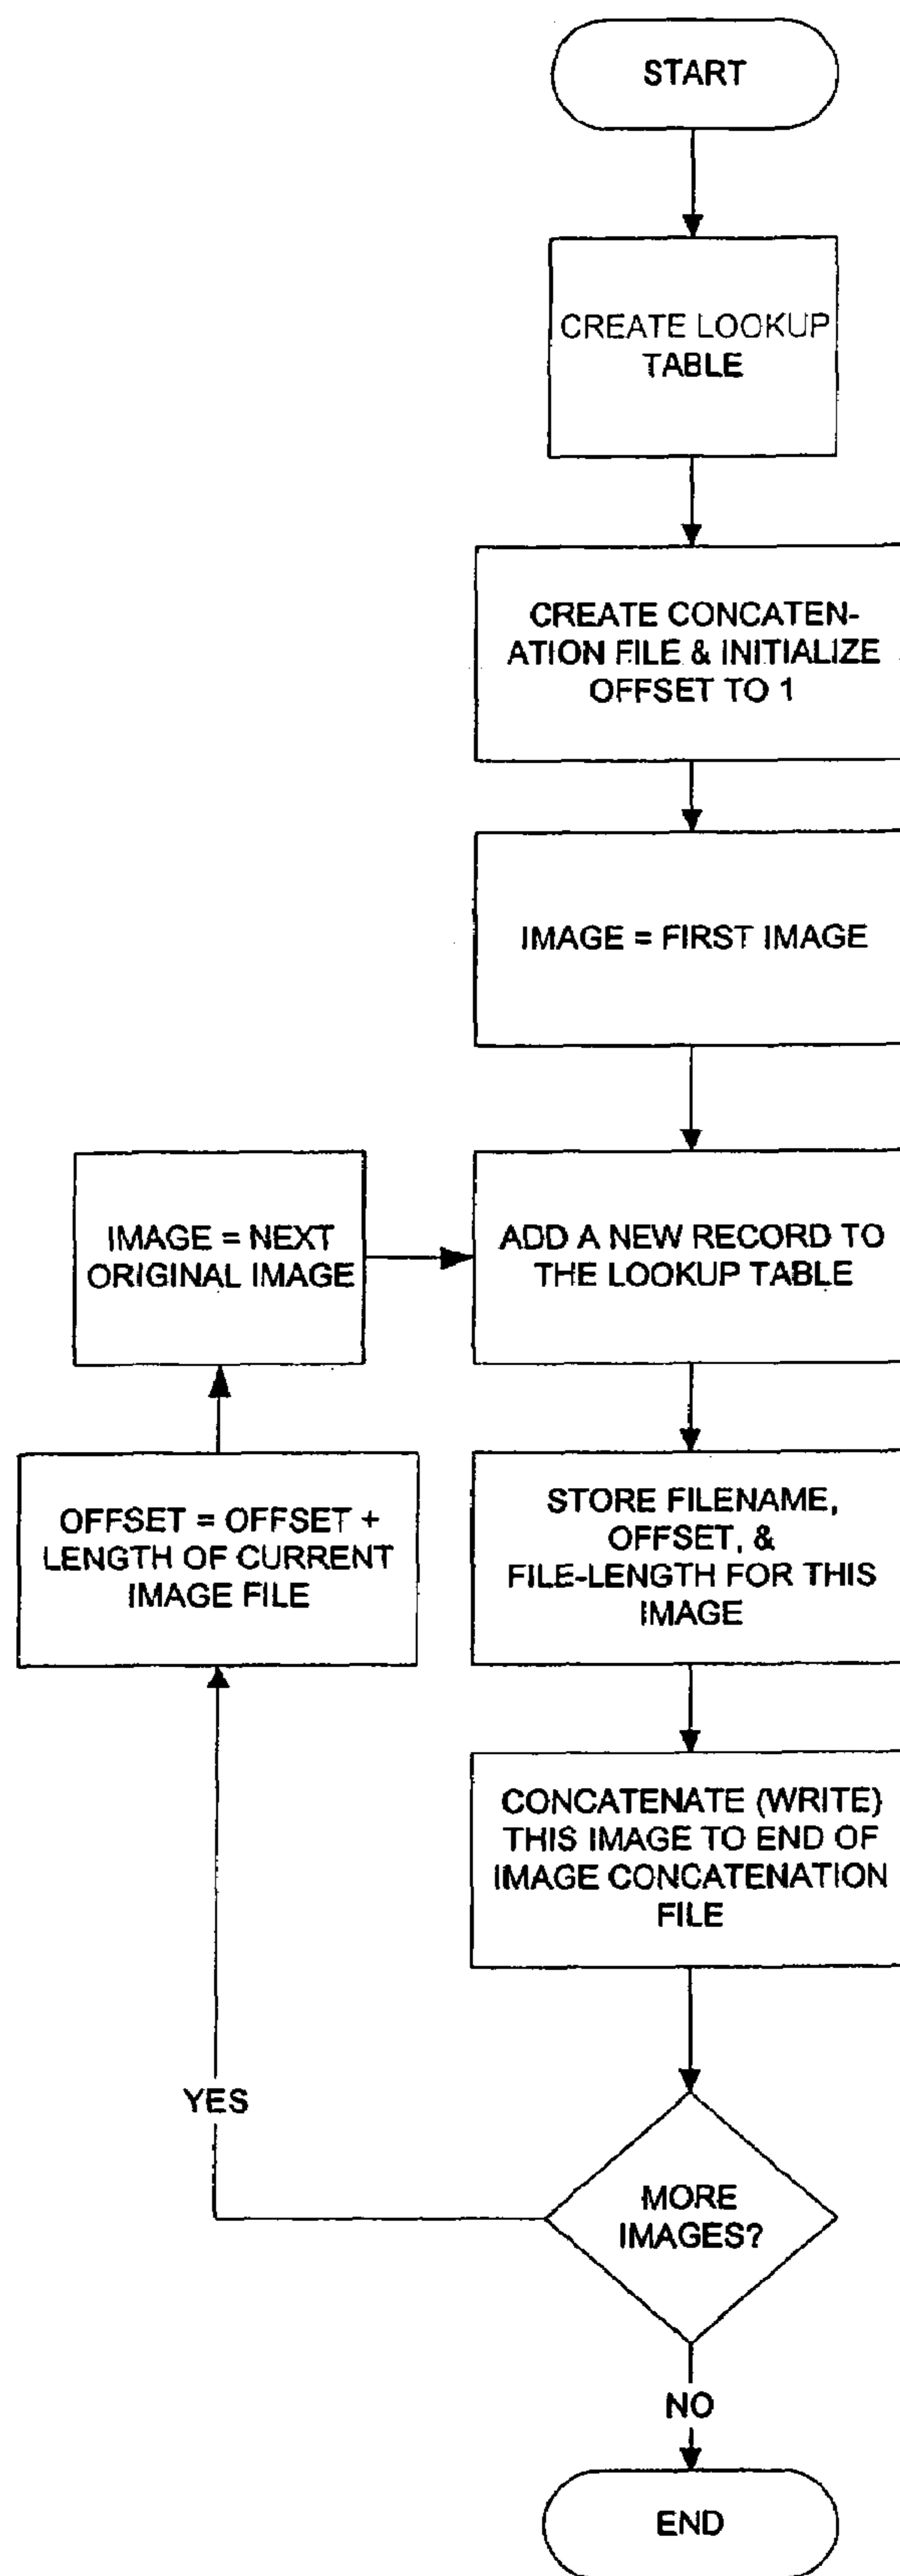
START

CREATE LOOKUP TABLE

CREATE CONCATENATION FILE & INITIALIZE OFFSET TO 1

IMAGE = FIRST IMAGE

IMAGE = NEXT ORIGINAL IMAGE

ADD A NEW RECORD TO THE LOOKUP TABLE

OFFSET = OFFSET + LENGTH OF CURRENT IMAGE FILE

STORE FILENAME, OFFSET, & FILE-LENGTH FOR THIS IMAGE

CONCATENATE (WRITE) THIS IMAGE TO END OF IMAGE CONCATENATION FILE

YES

MORE IMAGES?

NO

END